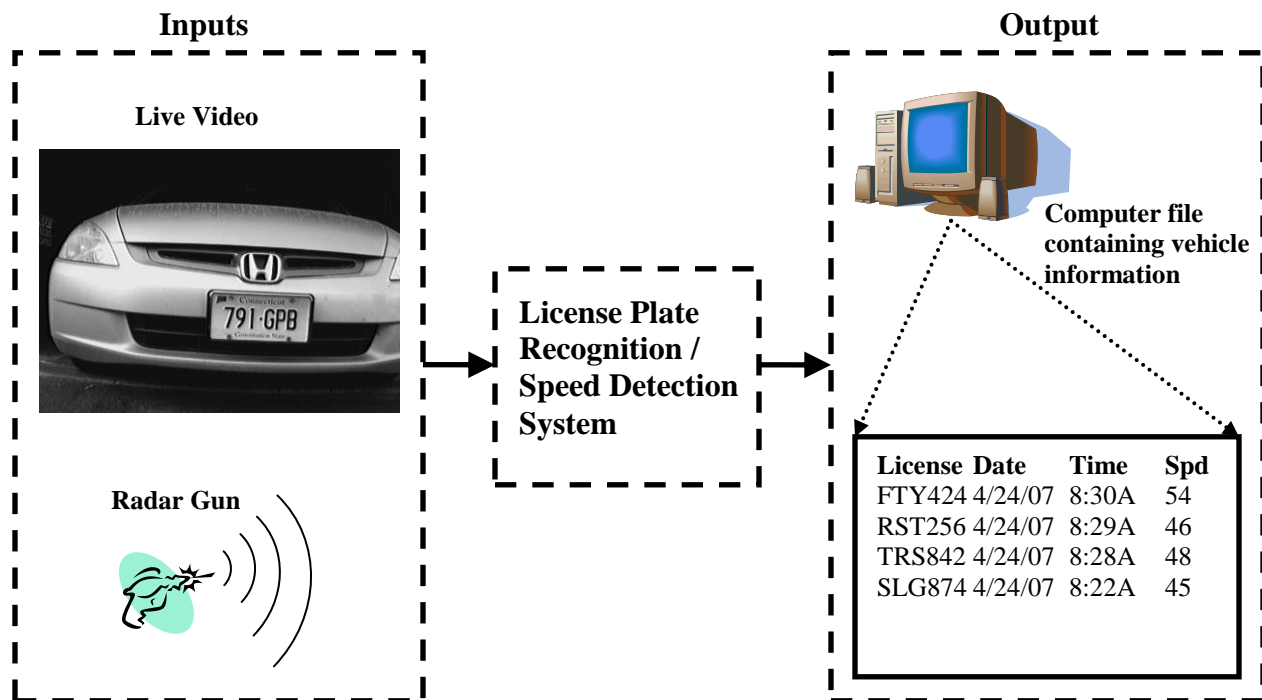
Inputs

Live Video

Connecticut
791·GPB
Constitution State

Radar Gun

License Plate Recognition / Speed Detection System

Output

Computer file containing vehicle information

| License | Date | Time | Spd |
|---|---|---|---|
| FTY424 | 4/24/07 | 8:30A | 54 |
| RST256 | 4/24/07 | 8:29A | 46 |
| TRS842 | 4/24/07 | 8:28A | 48 |
| SLG874 | 4/24/07 | 8:22A | 45 |